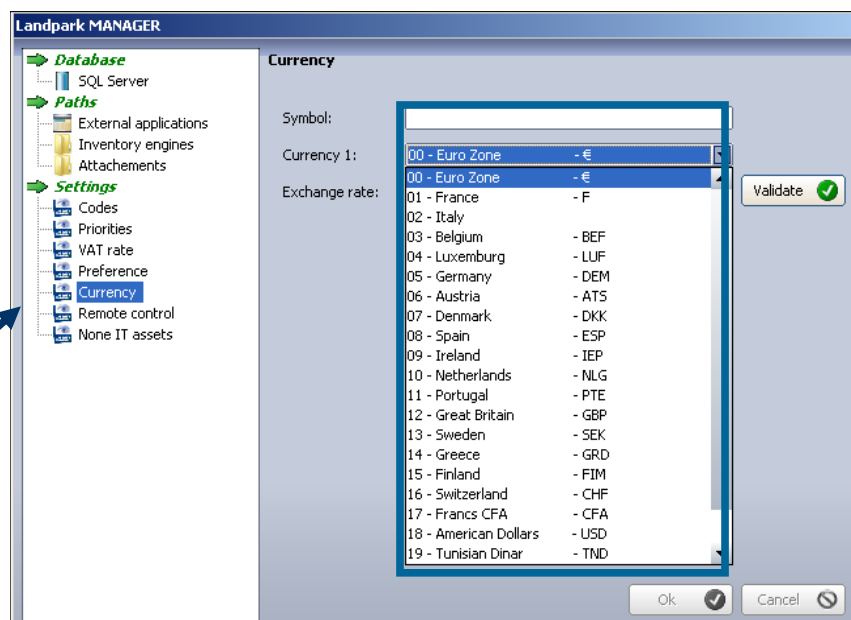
Landpark MANAGER

Database
SQL Server
Paths
External applications
Inventory engines
Attachements
Settings
Codes
Priorities
VAT rate
Preference
Currency
Remote control
None IT assets

Currency

Symbol:
Currency 1:
Exchange rate:

00 - Euro Zone - €

00 - Euro Zone - €
01 - France - F
02 - Italy
03 - Belgium - BEF
04 - Luxemburg - LUF
05 - Germany - DEM
06 - Austria - ATS
07 - Denmark - DKK
08 - Spain - ESP
09 - Ireland - IEP
10 - Netherlands - NLG
11 - Portugal - PTE
12 - Great Britain - GBP
13 - Sweden - SEK
14 - Greece - GRD
15 - Finland - FIM
16 - Switzerland - CHF
17 - Francs CFA - CFA
18 - American Dollars - USD
19 - Tunisian Dinar - TND

Validate

Ok
Cancel